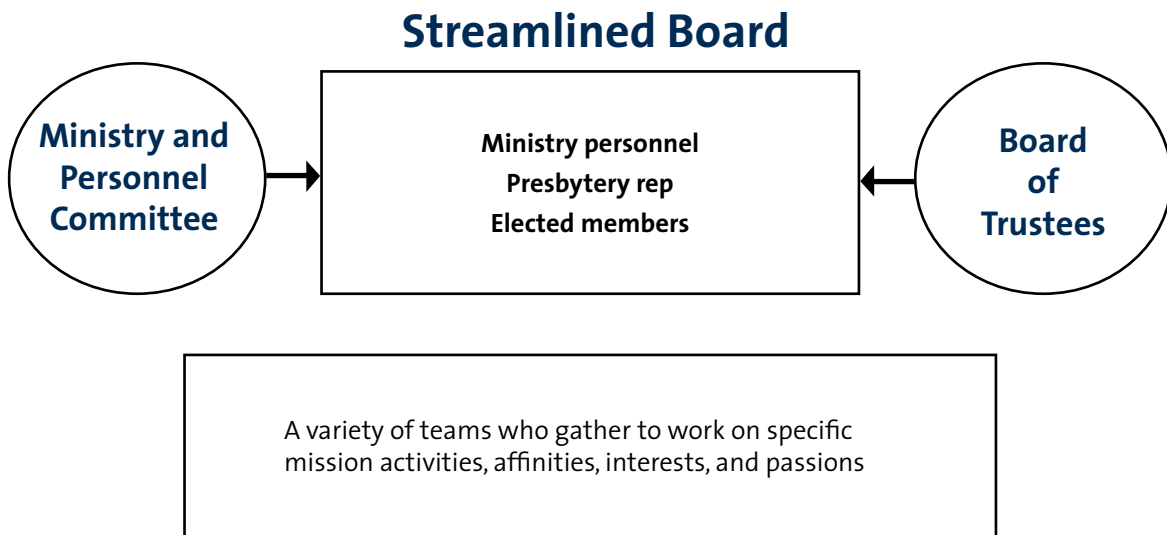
Streamlined Board

Ministry and Personnel Committee

Ministry personnel
Presbytery rep
Elected members

Board of Trustees

A variety of teams who gather to work on specific mission activities, affinities, interests, and passions